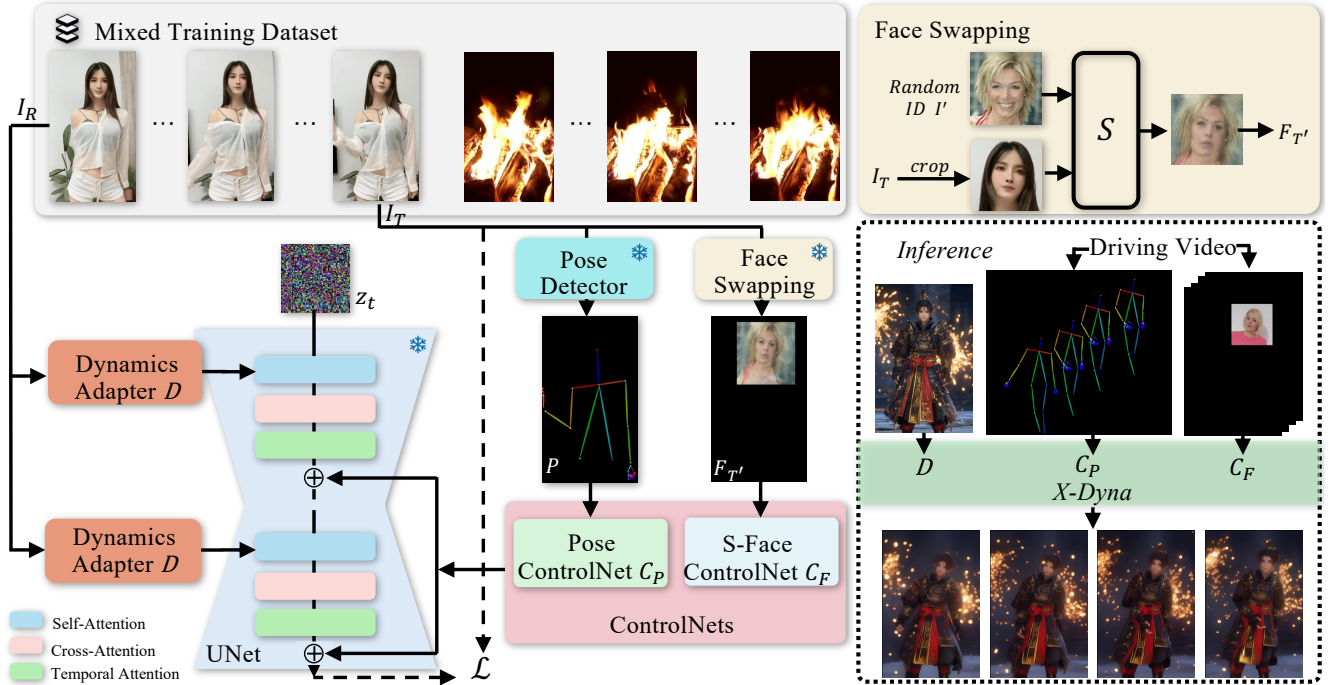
Mixed Training Dataset

$I_R$

…

…

…

…

$I_T$

Face Swapping

Random ID $I'$

$I_T$ crop

$S$

$F_{T'}$

Pose Detector

Face Swapping

$z_t$

Dynamics Adapter $D$

Dynamics Adapter $D$

$P$

$F_{T'}$

Pose ControlNet $C_P$

S-Face ControlNet $C_F$

ControlNets

UNet

$\mathcal{L}$

Self-Attention

Cross-Attention

Temporal Attention

Inference

Driving Video

$D$

$C_P$

$C_F$

X-Dyna